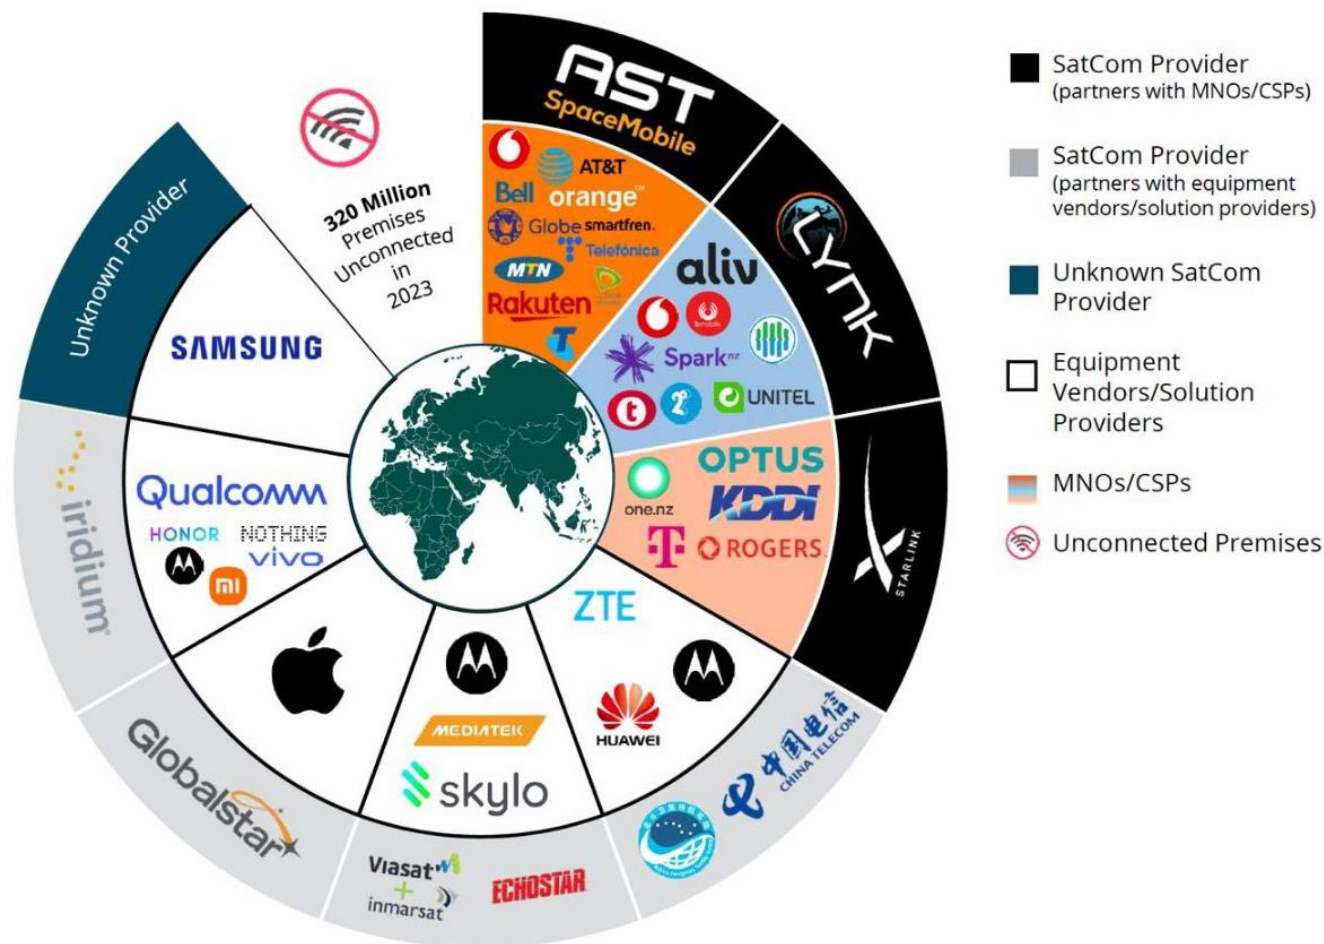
AST SpaceMobile

AT&T
Bell orange
Globe smartfren.
Telefónica
MTN
Rakuten

LYNK

aliv
Spark nz
UNITEL

STARLINK

OPTUS
one.nz
KDDI
T
ROGERS

ZTE

HUAWEI

中国电信 CHINA TELECOM

MEDIATEK
skylo

Viasat
+
inmarsat
ECHOSTAR

Globalstar

iridium

Qualcomm
HONOR
NOTHING
vivo
mi

SAMSUNG

Unknown Provider

320 Million Premises Unconnected in 2023

SatCom Provider (partners with MNOs/CSPs)

SatCom Provider (partners with equipment vendors/solution providers)

Unknown SatCom Provider

Equipment Vendors/Solution Providers

MNOs/CSPs

Unconnected Premises